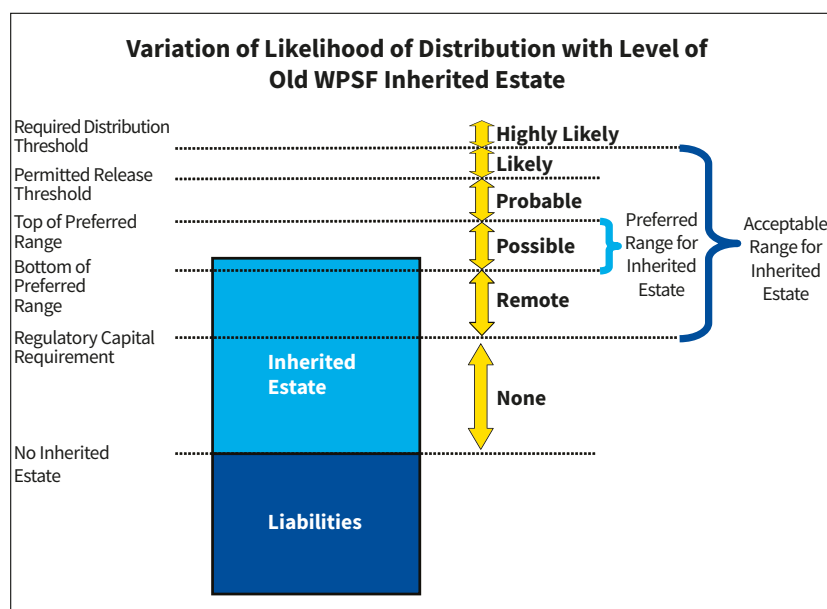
Variation of Likelihood of Distribution with Level of Old WPSF Inherited Estate

Required Distribution Threshold

Permitted Release Threshold

Top of Preferred Range

Bottom of Preferred Range

Regulatory Capital Requirement

No Inherited Estate

Highly Likely

Likely

Probable

Possible

Remote

None

Preferred Range for Inherited Estate

Acceptable Range for Inherited Estate

Inherited Estate

Liabilities